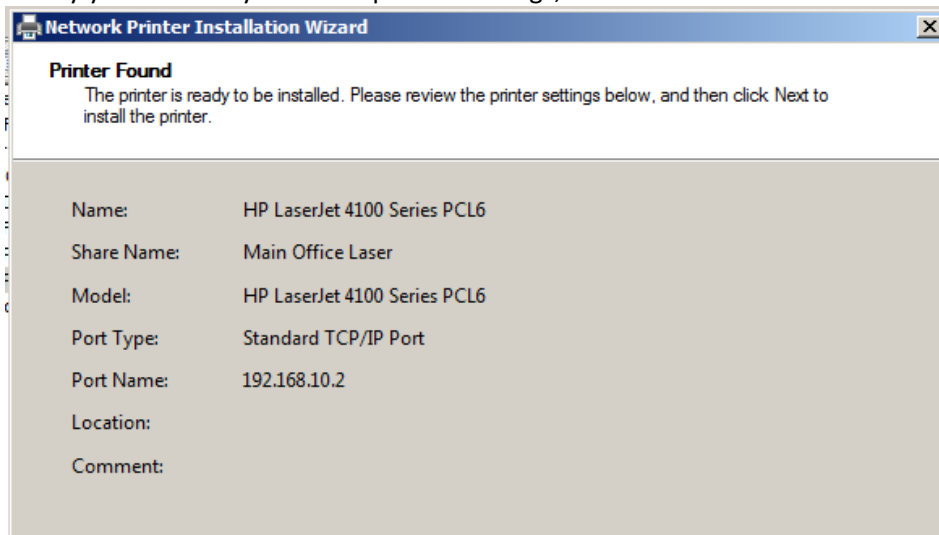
Network Printer Installation Wizard

Printer Found
The printer is ready to be installed. Please review the printer settings below, and then click Next to install the printer.

Name: HP LaserJet 4100 Series PCL6

Share Name: Main Office Laser

Model: HP LaserJet 4100 Series PCL6

Port Type: Standard TCP/IP Port

Port Name: 192.168.10.2

Location:

Comment: